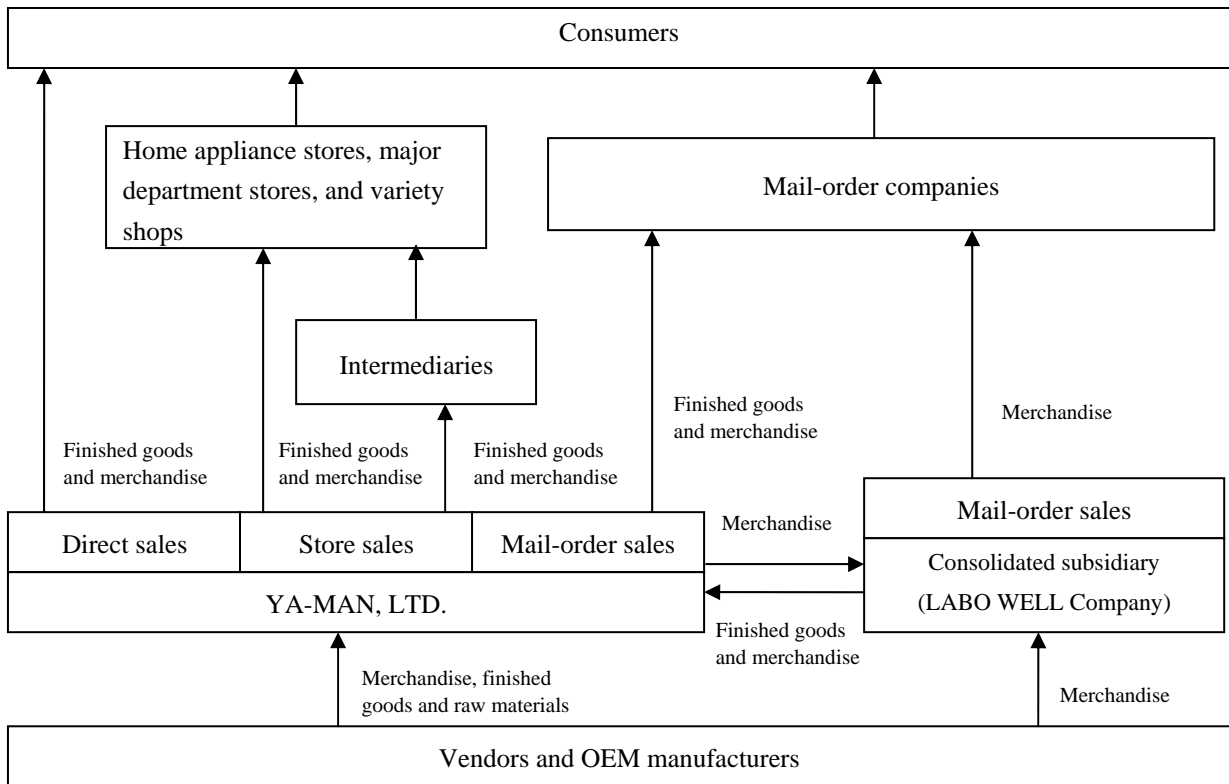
Consumers

Home appliance stores, major department stores, and variety shops

Mail-order companies

Intermediaries

Finished goods and merchandise

Merchandise

Finished goods and merchandise

Finished goods and merchandise

Finished goods and merchandise

Direct sales

Store sales

Mail-order sales

Merchandise

Mail-order sales

Consolidated subsidiary (LABO WELL Company)

YA-MAN, LTD.

Finished goods and merchandise

Merchandise, finished goods and raw materials

Merchandise

Vendors and OEM manufacturers